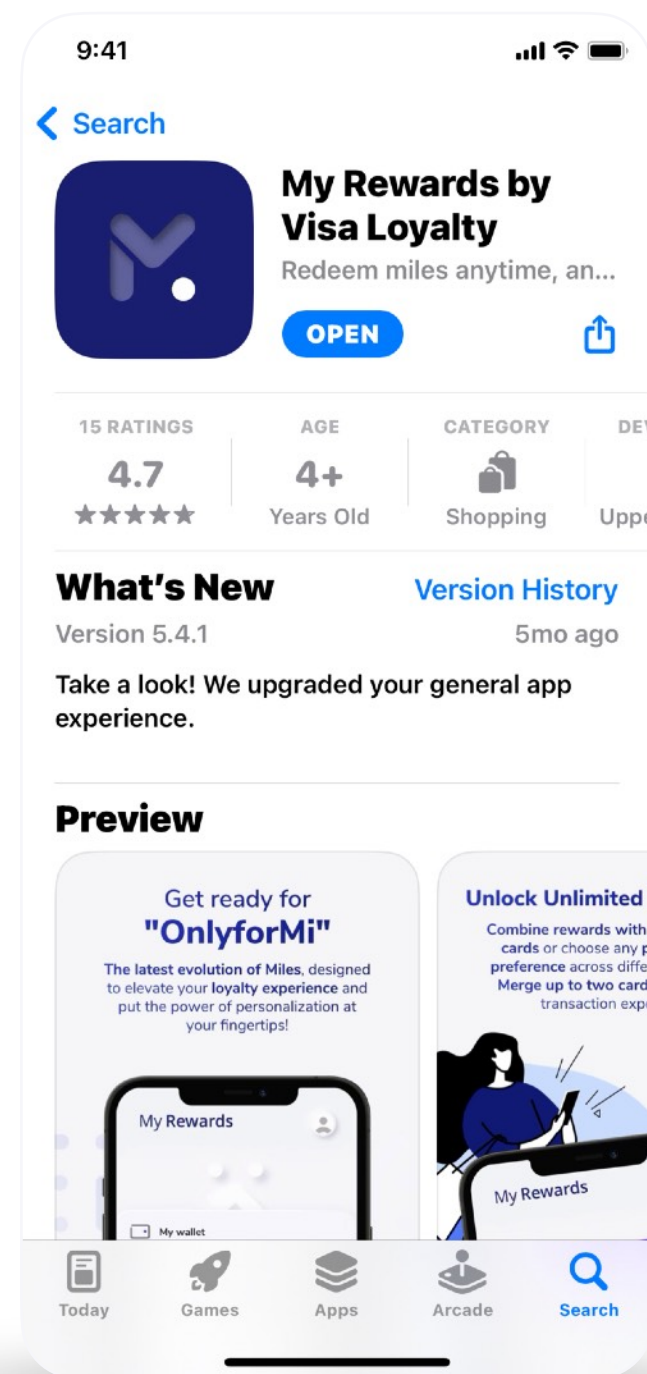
9:41

Search

My Rewards by Visa Loyalty
Redeem miles anytime, an...
OPEN

15 RATINGS
4.7
★★★★★

AGE
4+
Years Old

CATEGORY
Shopping

DEV
Uppe

What's New
Version History
Version 5.4.1
5mo ago

Take a look! We upgraded your general app experience.

Preview

Get ready for
"OnlyforMi"
The latest evolution of Miles, designed to elevate your loyalty experience and put the power of personalization at your fingertips!

My Rewards
My wallet

Unlock Unlimited
Combine rewards with cards or choose any p preference across diffe Merge up to two card transaction exp

My Rewards

Today
Games
Apps
Arcade
Search